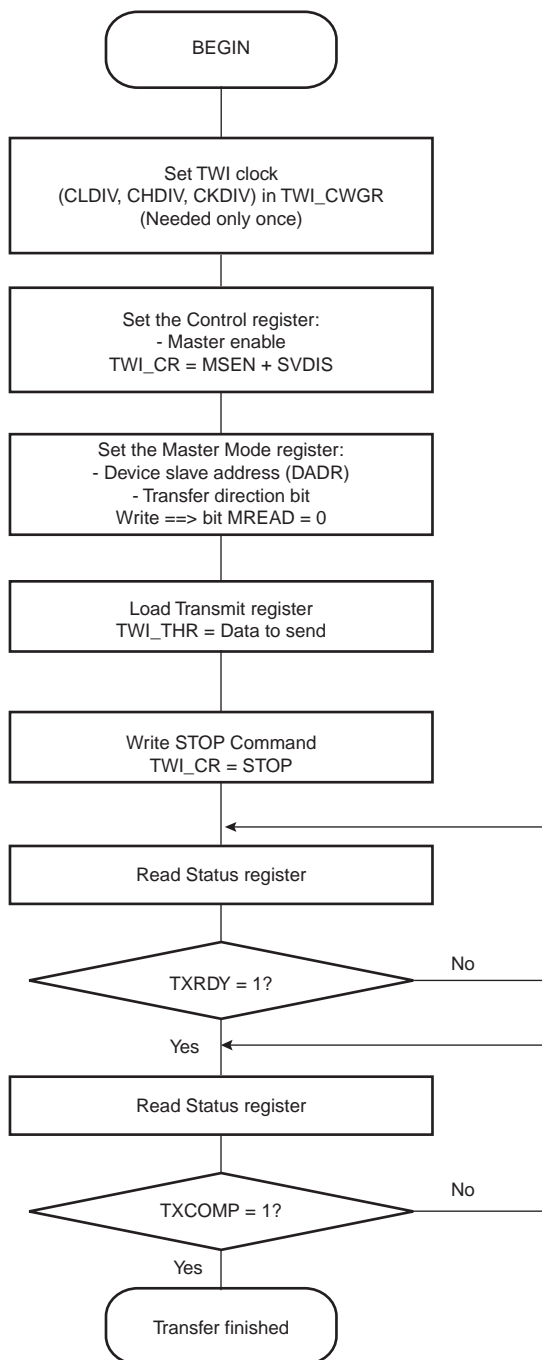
BEGIN

Set TWI clock
(CLDIV, CHDIV, CKDIV) in TWI_CWGR
(Needed only once)

Set the Control register:
- Master enable
TWI_CR = MSEN + SVDIS

Set the Master Mode register:
- Device slave address (DADR)
- Transfer direction bit
Write ==> bit MREAD = 0

Load Transmit register
TWI_THR = Data to send

Write STOP Command
TWI_CR = STOP

Read Status register

TXRDY = 1?

No

Yes

Read Status register

TXCOMP = 1?

No

Yes

Transfer finished